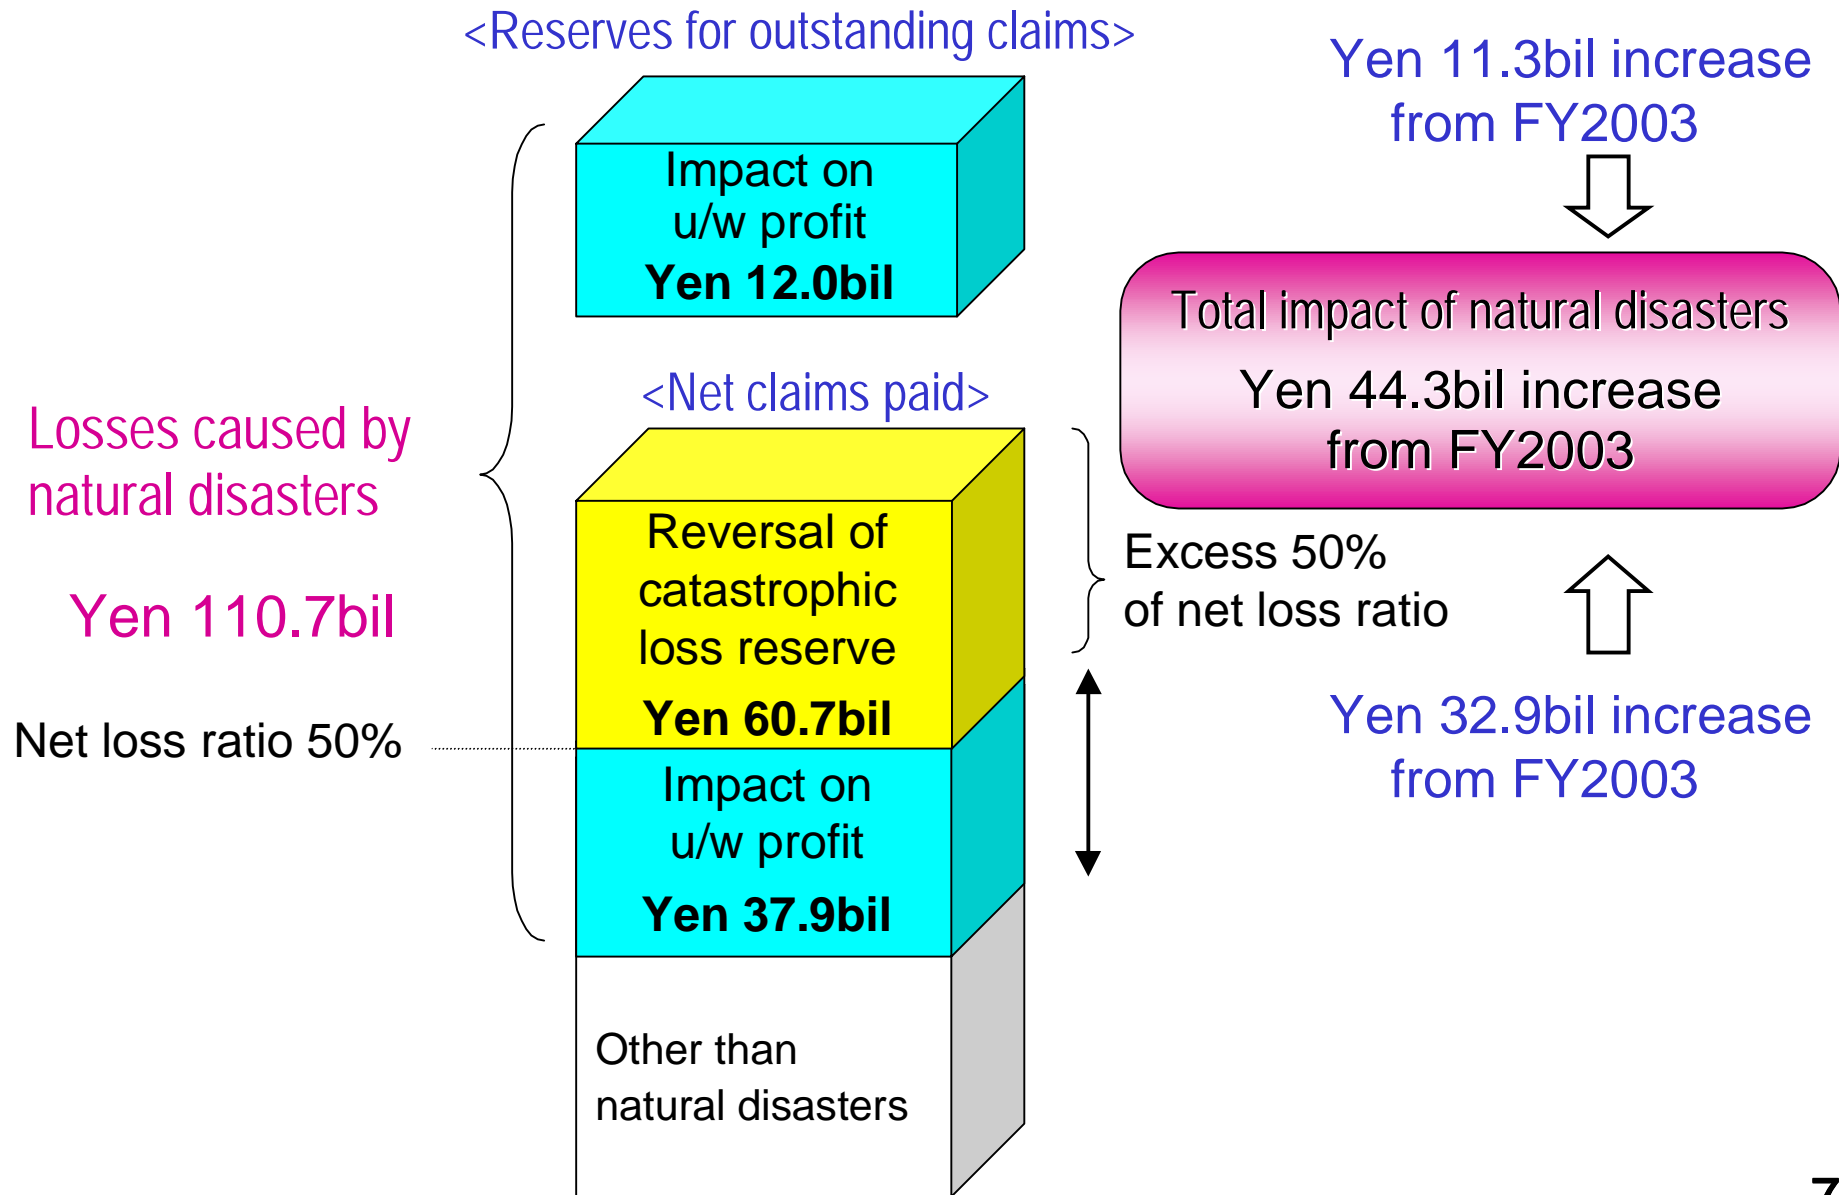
<Reserves for outstanding claims>

Impact on u/w profit
Yen 12.0bil

Yen 11.3bil increase from FY2003

Total impact of natural disasters
Yen 44.3bil increase from FY2003

<Net claims paid>

Losses caused by natural disasters

Yen 110.7bil

Reversal of catastrophic loss reserve
Yen 60.7bil

Excess 50% of net loss ratio

Net loss ratio 50%

Impact on u/w profit
Yen 37.9bil

Yen 32.9bil increase from FY2003

Other than natural disasters

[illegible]